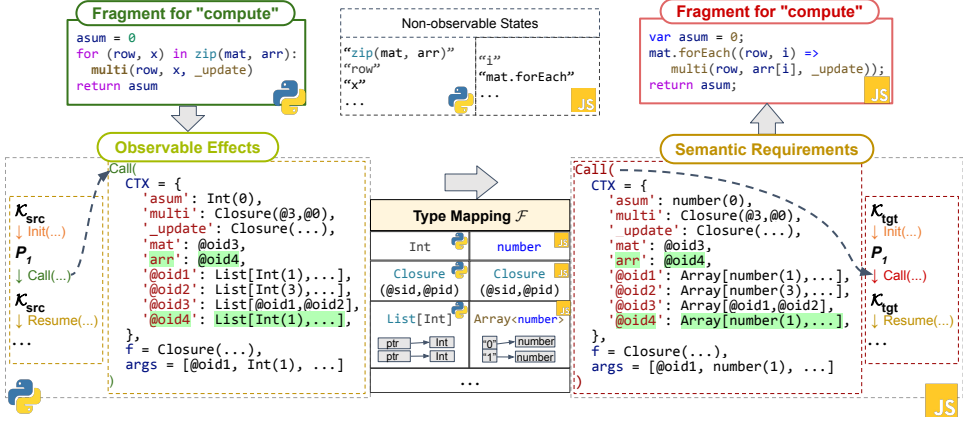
Fragment for "compute"

asum = 0
for (row, x) in zip(mat, arr):
  multi(row, x, _update)
return asum

Non-observable States

"zip(mat, arr)"
"row"
"x"
...

"i"
"mat.forEach"
...

JS

Fragment for "compute"

var asum = 0;
mat.forEach((row, i) =>
  multi(row, arr[i], _update));
return asum;

JS

Observable Effects

Semantic Requirements

$\mathcal{K}_{src}$
↓ Init(...)
$P_1$
↓ Call(...)
$\mathcal{K}_{src}$
↓ Resume(...)
...

Call(
  CTX = {
    'asum': Int(0),
    'multi': Closure(@3,@0),
    '_update': Closure(...),
    'mat': @oid3,
    'arr': @oid4,
    '@oid1': List[Int(1),...],
    '@oid2': List[Int(3),...],
    '@oid3': List[@oid1,@oid2],
    '@oid4': List[Int(1),...],
  },
  f = Closure(...),
  args = [@oid1, Int(1), ...]
)

Type Mapping $\mathcal{F}$

| Int | number |
|---|---|
| Closure (@sid,@pid) | Closure (@sid,@pid) |
| List[Int] | Array<number> |
| ptr → Int, ptr → Int | "0" → number, "1" → number |

...

Call(
  CTX = {
    'asum': number(0),
    'multi': Closure(@3,@0),
    '_update': Closure(...),
    'mat': @oid3,
    'arr': @oid4,
    '@oid1': Array[number(1),...],
    '@oid2': Array[number(3),...],
    '@oid3': Array[@oid1,@oid2],
    '@oid4': Array[number(1),...],
  },
  f = Closure(...),
  args = [@oid1, number(1), ...]
)

$\mathcal{K}_{tgt}$
↓ Init(...)
$P_1$
↓ Call(...)
$\mathcal{K}_{tgt}$
↓ Resume(...)
...

JS